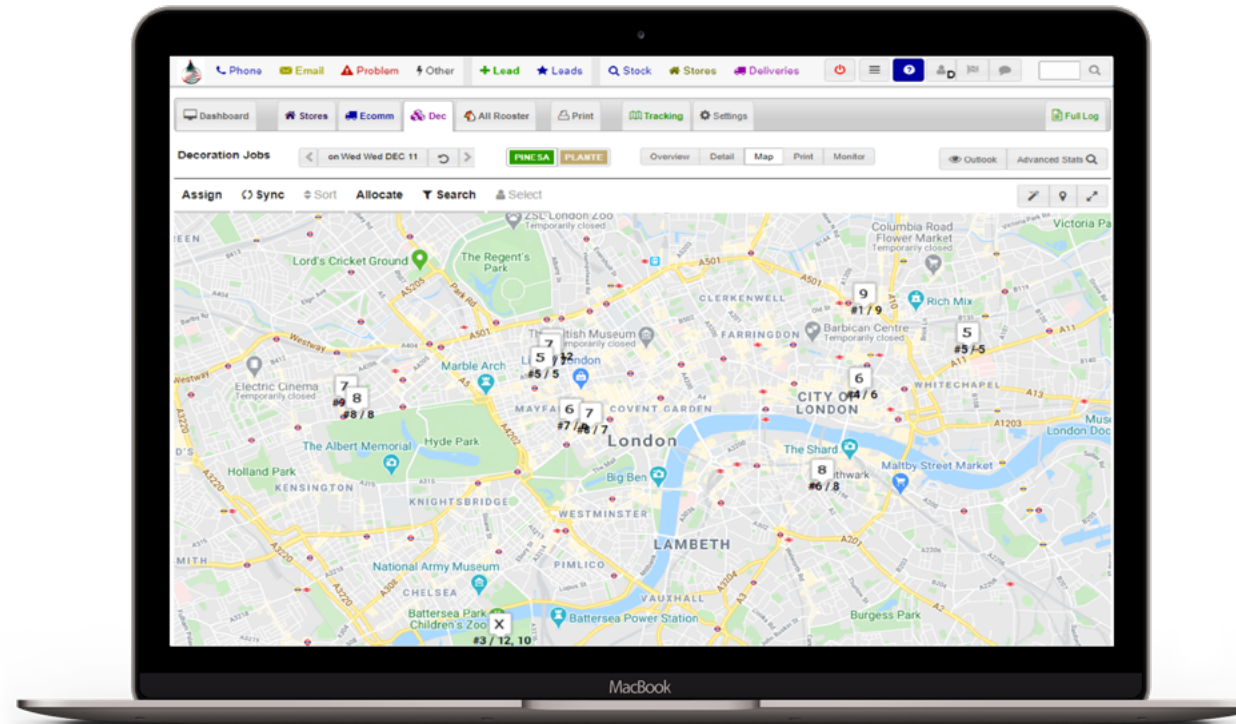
Phone Email Problem Other Lead Leads Stock Stores Deliveries

Dashboard Stores Ecomm Dec All Rooster Print Tracking Settings Full Log

Decoration Jobs on Wed Wed DEC 11 PINESA PLANTE Overview Detail Map Print Monitor Outlook Advanced Stats

Assign Sync Sort Allocate Search Select

ZSL London Zoo
Temporarily closed
Lord's Cricket Ground
The Regent's Park
Columbia Road Flower Market
Victoria Pa
CLERKENWELL
9
#1 / 9
Rich Mix
FARRINGDON
Barbican Centre
Temporarily closed
5
#5 / 5
British Museum
7
5
#5 / 5
Marble Arch
Westway
Electric Cinema
Temporarily closed
7
8
#9
#8 / 8
MAYFAIR
6
7
#7
#8 / 7
COVENT GARDEN
6
#4 / 6
CITY OF LONDON
WHITECHAPEL
London
The Albert Memorial
Hyde Park
The Shard
8
#6 / 8
Southwark
Maltby Street Market
Holland Park
KENSINGTON
KNIGHTSBRIDGE
Big Ben
WESTMINSTER
LAMBETH
PIMLICO
National Army Museum
CHELSEA
VAUXHALL
Battersea Park Children's Zoo
X
#3 / 12, 10
Battersea Power Station
Burgess Park
London Doc
A501 A5205 A501 A40 A4202 A4 A3220 A1203 A11 A201 A3 A202

MacBook